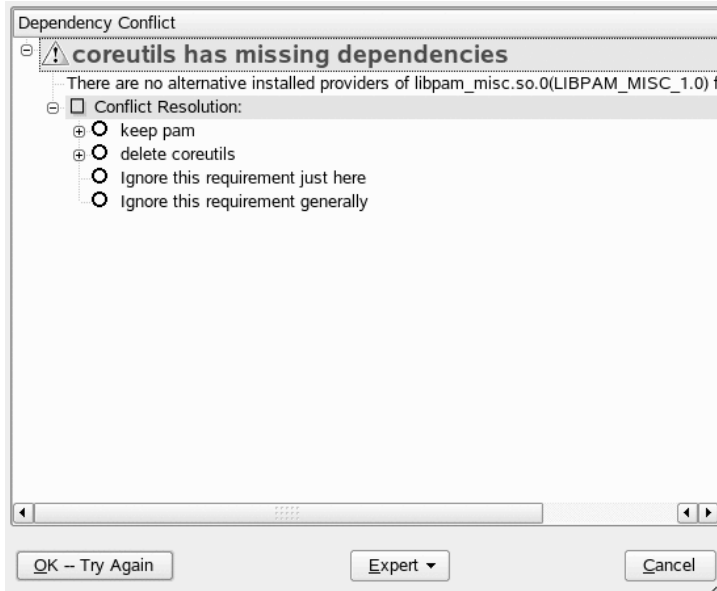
Dependency Conflict

coreutils has missing dependencies

There are no alternative installed providers of libpam_misc.so.0(LIBPAM_MISC_1.0) f

Conflict Resolution:

keep pam

delete coreutils

Ignore this requirement just here

Ignore this requirement generally

OK -- Try Again

Expert

Cancel